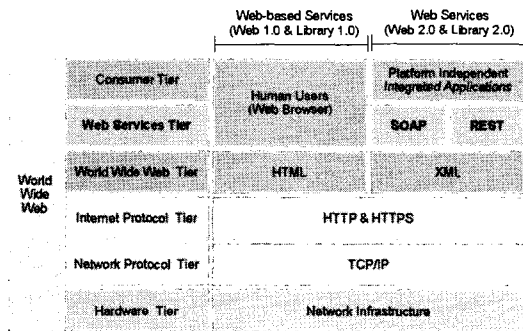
Web-based Services (Web 1.0 & Library 1.0)

Web Services (Web 2.0 & Library 2.0)

World Wide Web

Consumer Tier

Web Services Tier

World Wide Web Tier

Internet Protocol Tier

Network Protocol Tier

Hardware Tier

Human Users (Web Browser)

Platform Independent Integrated Applications

SOAP

REST

HTML

XML

HTTP & HTTPS

TCP/IP

Network Infrastructure